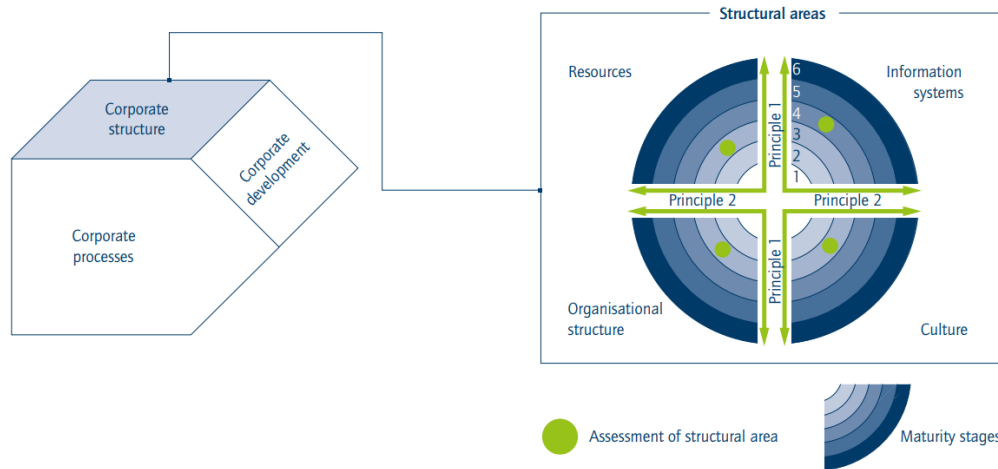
Corporate structure

Corporate development

Corporate processes

Structural areas

Resources

Information systems

6
5
4
3
2
1

Principle 1

Principle 2

Principle 2

Principle 1

Organisational structure

Culture

Assessment of structural area

Maturity stages